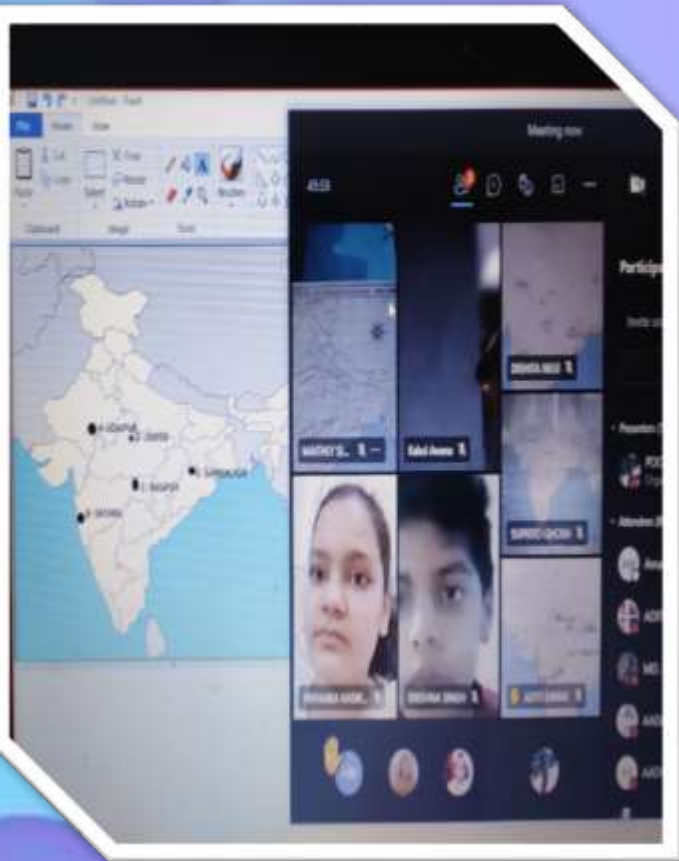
Untitled - Paint

File Home View

Paste Cut Copy Select Crop Resize Rotate Brushes

Clipboard Image Tools

Meeting now

45:59

Participants

Invite so

Presenters

Attendees

MATHEY'S... Rahul Aneja DISHITA NEGI

SUPRIYO GHOSH

SHRADHA KASHI... SHOBHNA SINGH ADITI SINGH

A. UDAIPUR

B. JHANSI

C. SAMBALPUR

D. NAGPUR

E. SATARA